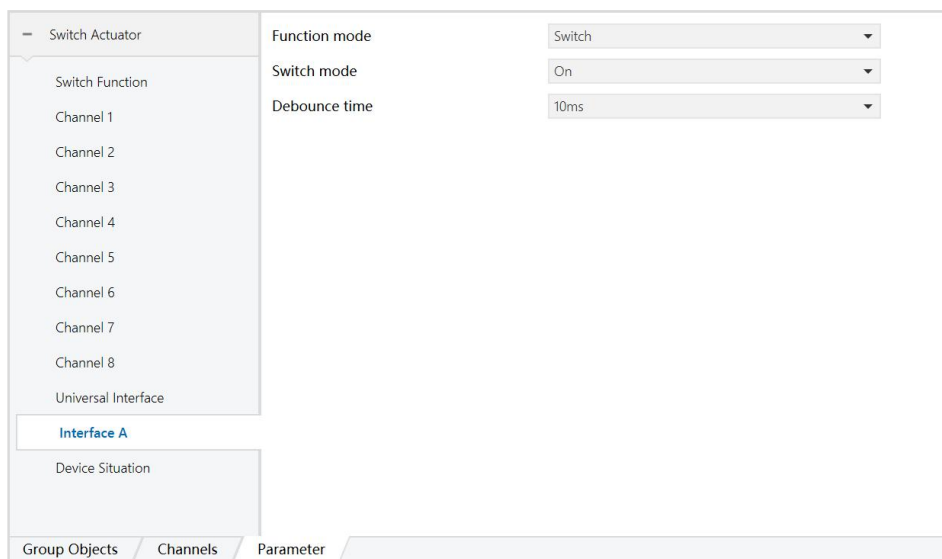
– Switch Actuator

Switch Function

Channel 1

Channel 2

Channel 3

Channel 4

Channel 5

Channel 6

Channel 7

Channel 8

Universal Interface

Interface A

Device Situation

Function mode
Switch

Switch mode
On

Debounce time
10ms

Group Objects
Channels
Parameter